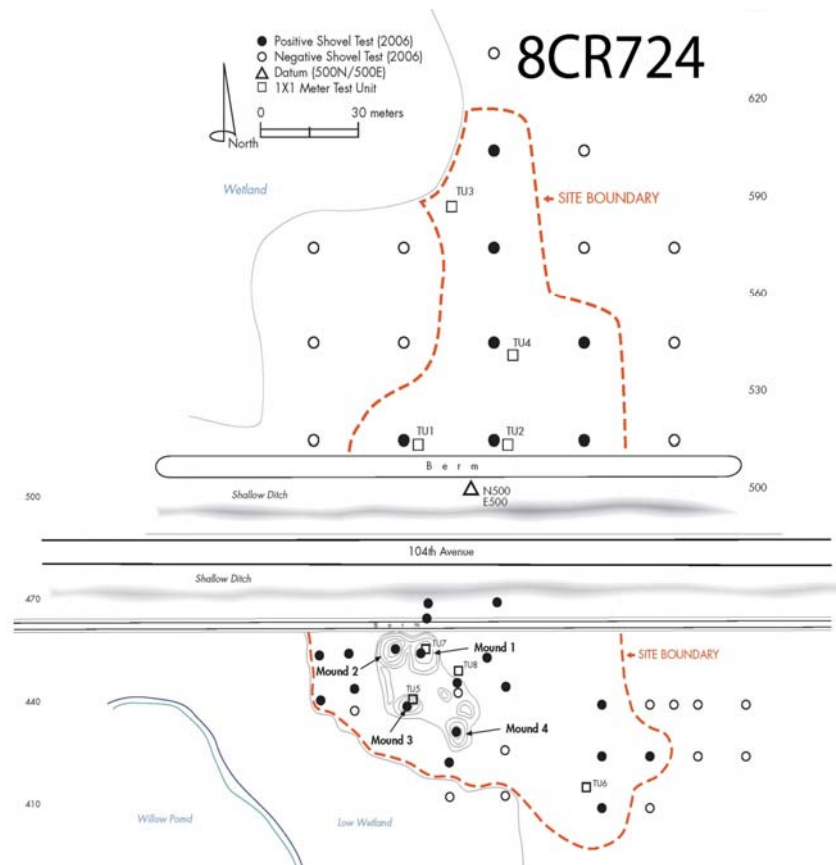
Positive Shovel Test (2006)
Negative Shovel Test (2006)
Datum (500N/500E)
1X1 Meter Test Unit

8CR724

0 30 meters

North

620

Wetland

TU3

SITE BOUNDARY

590

560

TU4

530

TU1 TU2

Berm

500

Shallow Ditch

N500
E500

500

104th Avenue

Shallow Ditch

470

Berm

TU7

Mound 1

Mound 2

TU8

SITE BOUNDARY

440

TU5

Mound 3

Mound 4

TU6

410

Willow Pond

Low Wetland